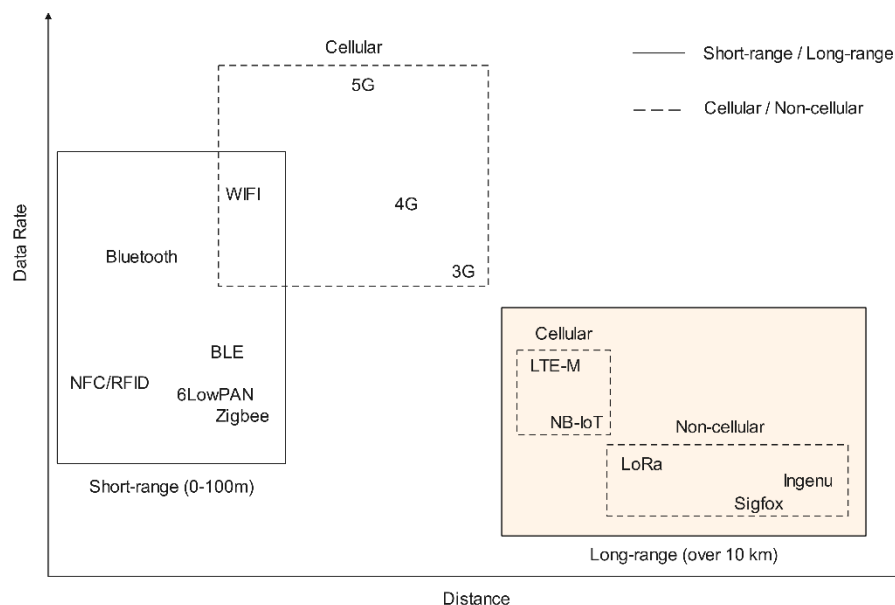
Cellular

5G

Short-range / Long-range

Cellular / Non-cellular

WIFI

4G

Bluetooth

3G

Data Rate

BLE

NFC/RFID

6LowPAN

Zigbee

Short-range (0-100m)

Cellular

LTE-M

NB-IoT

Non-cellular

LoRa

Ingenu

Sigfox

Long-range (over 10 km)

Distance